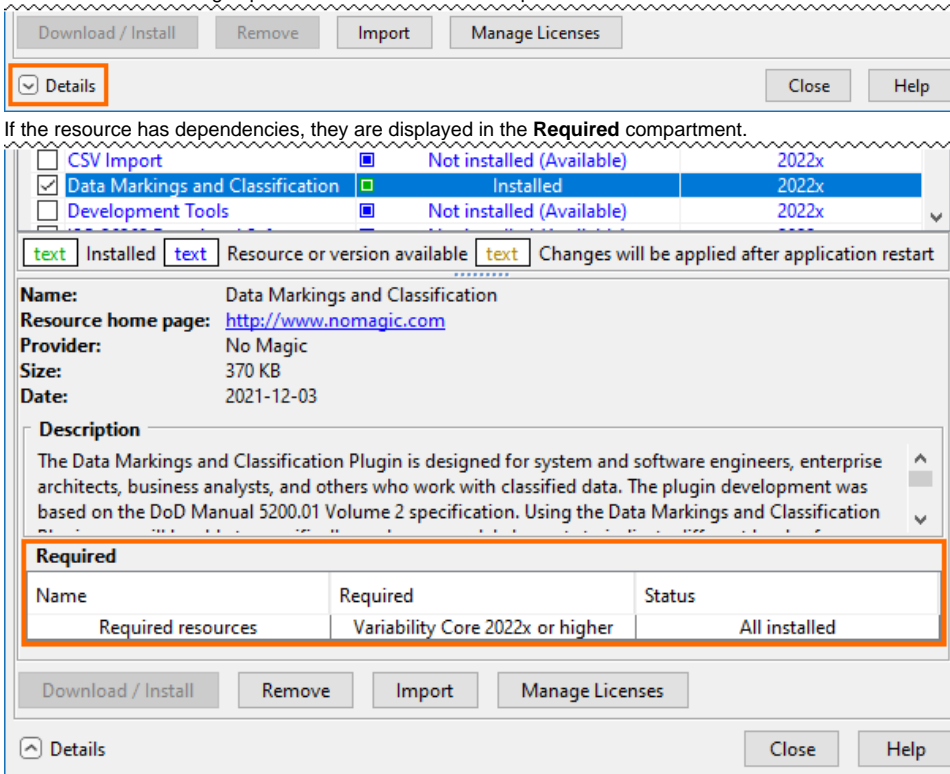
Download / Install Remove Import Manage Licenses

Details Close Help

If the resource has dependencies, they are displayed in the **Required** compartment.

| | | | |
|---|---|---|---|
| ☐ CSV Import | | Not installed (Available) | 2022x |
| ☑ Data Markings and Classification | | Installed | 2022x |
| ☐ Development Tools | | Not installed (Available) | 2022x |

text Installed text Resource or version available text Changes will be applied after application restart

**Name:** Data Markings and Classification
**Resource home page:** http://www.nomagic.com
**Provider:** No Magic
**Size:** 370 KB
**Date:** 2021-12-03

**Description**

The Data Markings and Classification Plugin is designed for system and software engineers, enterprise architects, business analysts, and others who work with classified data. The plugin development was based on the DoD Manual 5200.01 Volume 2 specification. Using the Data Markings and Classification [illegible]

**Required**

| Name | Required | Status |
|---|---|---|
| Required resources | Variability Core 2022x or higher | All installed |

Download / Install Remove Import Manage Licenses

Details Close Help